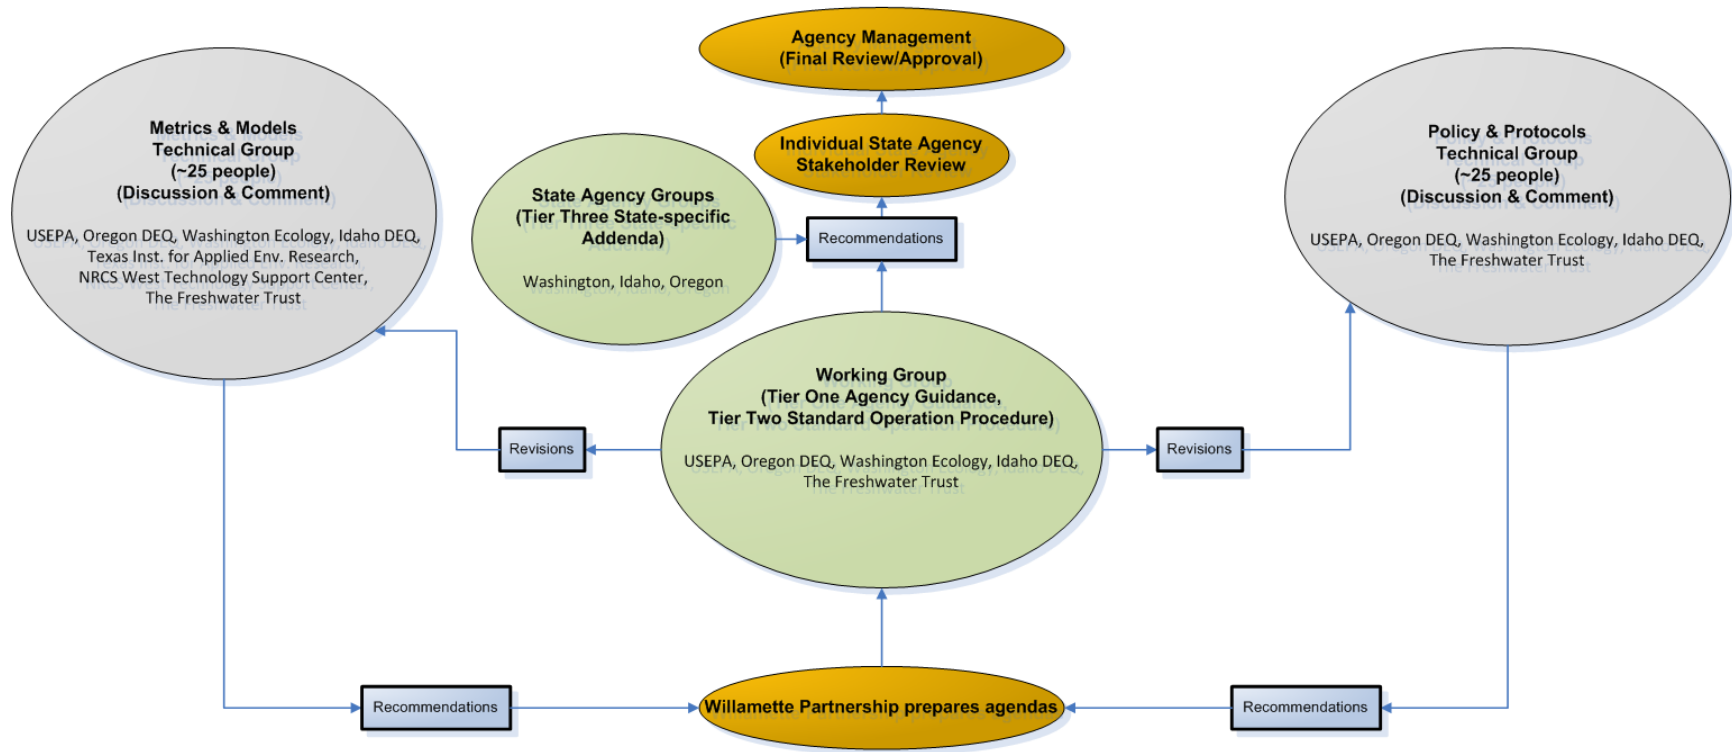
Agency Management
(Final Review/Approval)

Individual State Agency
Stakeholder Review

Metrics & Models
Technical Group
(~25 people)
(Discussion & Comment)

USEPA, Oregon DEQ, Washington Ecology, Idaho DEQ, Texas Inst. for Applied Env. Research, NRCS West Technology Support Center, The Freshwater Trust

State Agency Groups
(Tier Three State-specific Addenda)

Washington, Idaho, Oregon

Recommendations

Policy & Protocols
Technical Group
(~25 people)
(Discussion & Comment)

USEPA, Oregon DEQ, Washington Ecology, Idaho DEQ, The Freshwater Trust

Working Group
(Tier One Agency Guidance,
Tier Two Standard Operation Procedure)

USEPA, Oregon DEQ, Washington Ecology, Idaho DEQ, The Freshwater Trust

Revisions

Revisions

Recommendations

Willamette Partnership prepares agendas

Recommendations